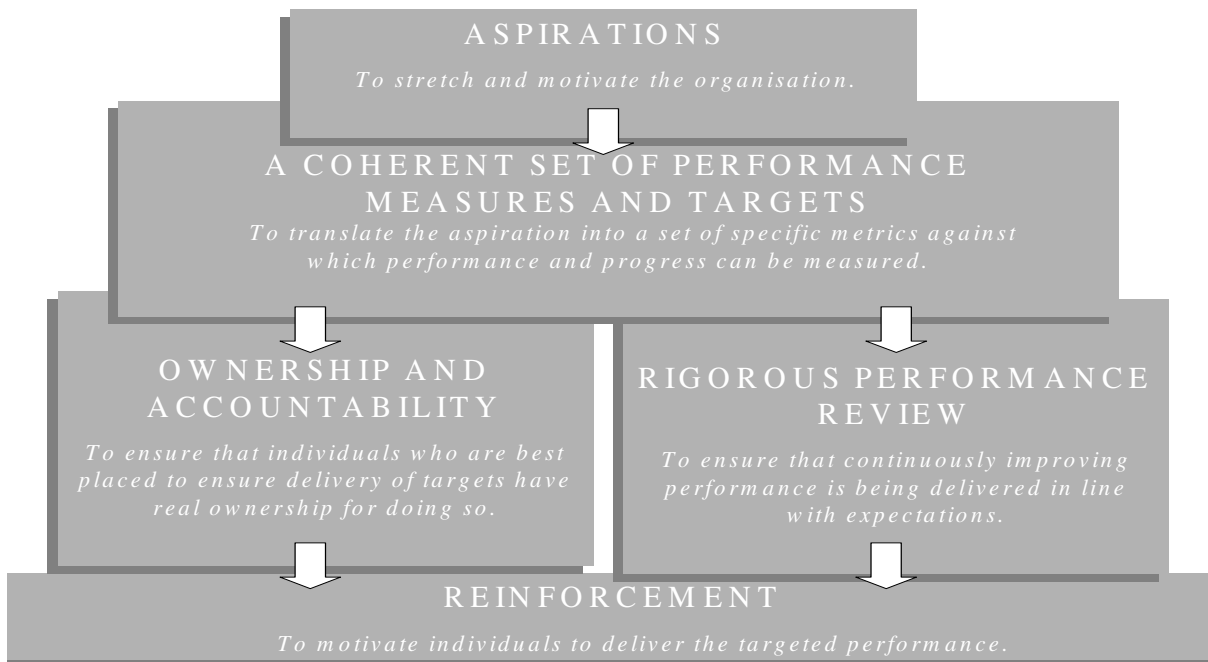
ASPIRATIONS

To stretch and motivate the organisation.

A COHERENT SET OF PERFORMANCE MEASURES AND TARGETS

To translate the aspiration into a set of specific metrics against which performance and progress can be measured.

OWNERSHIP AND ACCOUNTABILITY

To ensure that individuals who are best placed to ensure delivery of targets have real ownership for doing so.

RIGOROUS PERFORMANCE REVIEW

To ensure that continuously improving performance is being delivered in line with expectations.

REINFORCEMENT

To motivate individuals to deliver the targeted performance.